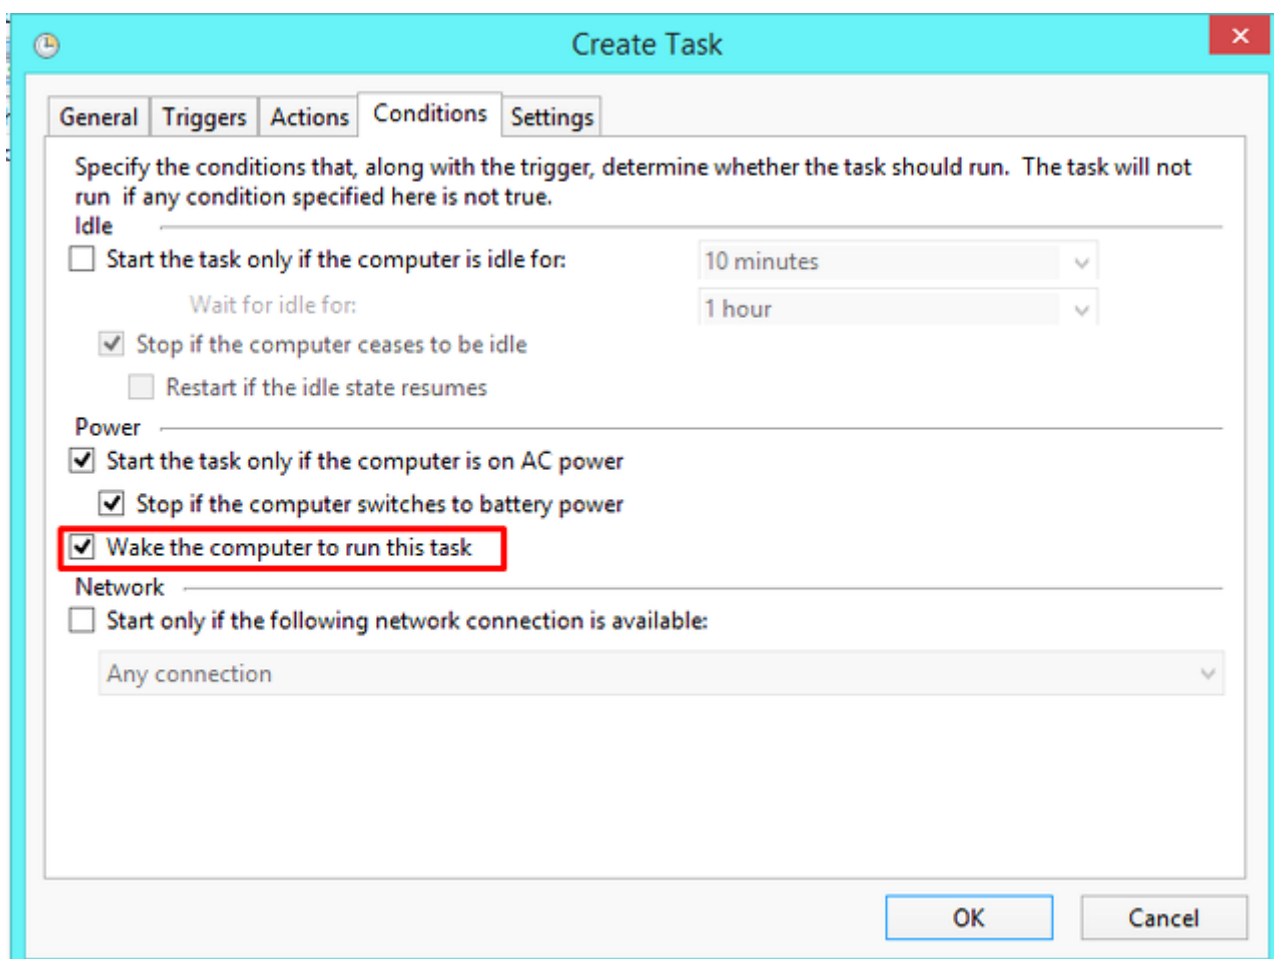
Create Task

General Triggers Actions Conditions Settings

Specify the conditions that, along with the trigger, determine whether the task should run. The task will not run if any condition specified here is not true.

Idle

Start the task only if the computer is idle for: 10 minutes

Wait for idle for: 1 hour

Stop if the computer ceases to be idle

Restart if the idle state resumes

Power

Start the task only if the computer is on AC power

Stop if the computer switches to battery power

Wake the computer to run this task

Network

Start only if the following network connection is available:

Any connection

OK Cancel